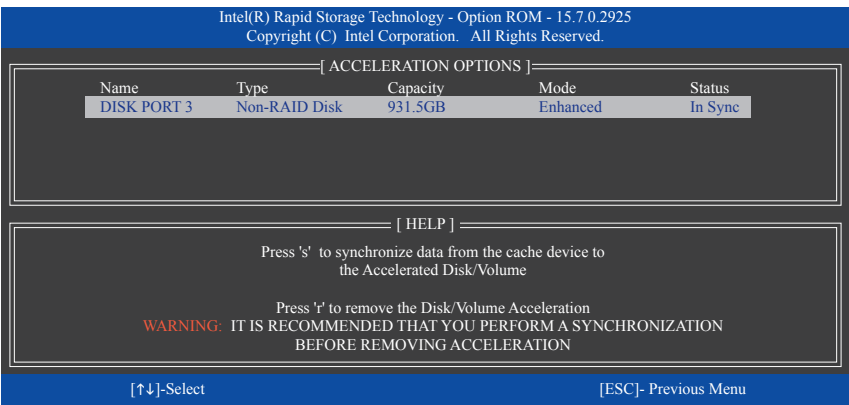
Intel(R) Rapid Storage Technology - Option ROM - 15.7.0.2925
Copyright (C) Intel Corporation. All Rights Reserved.

[ ACCELERATION OPTIONS ]

| Name | Type | Capacity | Mode | Status |
|---|---|---|---|---|
| DISK PORT 3 | Non-RAID Disk | 931.5GB | Enhanced | In Sync |

[ HELP ]

Press 's' to synchronize data from the cache device to the Accelerated Disk/Volume

Press 'r' to remove the Disk/Volume Acceleration
WARNING: IT IS RECOMMENDED THAT YOU PERFORM A SYNCHRONIZATION BEFORE REMOVING ACCELERATION

[↑↓]-Select

[ESC]- Previous Menu